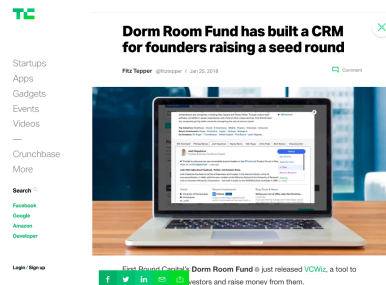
TC

Dorm Room Fund has built a CRM for founders raising a seed round

Fitz Tepper @fitztepper / Jan 25, 2018

Comment

Startups
Apps
Gadgets
Events
Videos

Crunchbase
More

Search

Facebook
Google
Amazon
Developer

Login / Sign up

First Round Capital's Dorm Room Fund just released VCWiz, a tool to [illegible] investors and raise money from them.